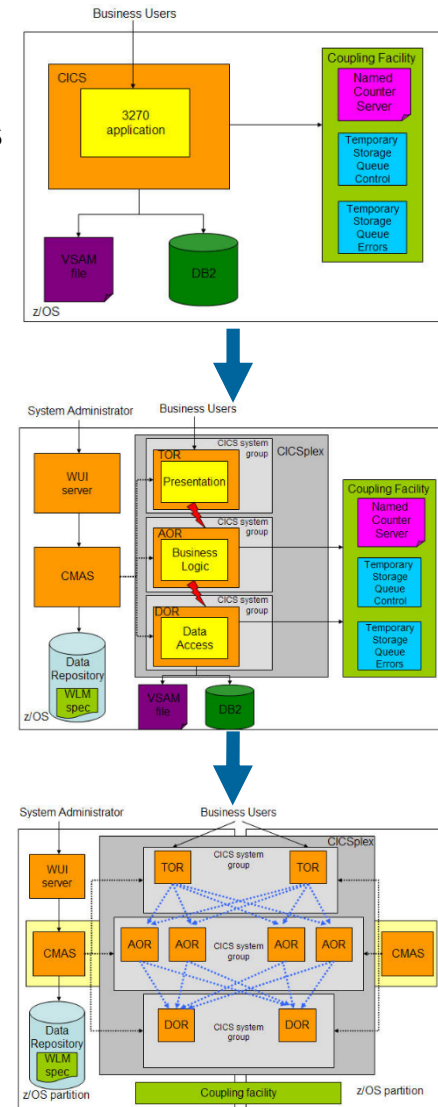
Business Users

CICS

3270 application

Coupling Facility

Named Counter Server

Temporary Storage Queue Control

Temporary Storage Queue Errors

VSAM file

DB2

z/OS

System Administrator

Business Users

WUI server

CICS system group

CICSplex

TOR

Presentation

Coupling Facility

CICS system group

AOR

Business Logic

Named Counter Server

CMAS

Temporary Storage Queue Control

CICS system group

DOR

Data Access

Temporary Storage Queue Errors

Data Repository

WLM spec

VSAM file

DB2

z/OS

System Administrator

Business Users

CICSplex

WUI server

TOR

CICS system group

TOR

CMAS

AOR

AOR

CICS system group

AOR

AOR

CMAS

DOR

CICS system group

DOR

Data Repository

WLM spec

z/OS partition

Coupling facility

z/OS partition